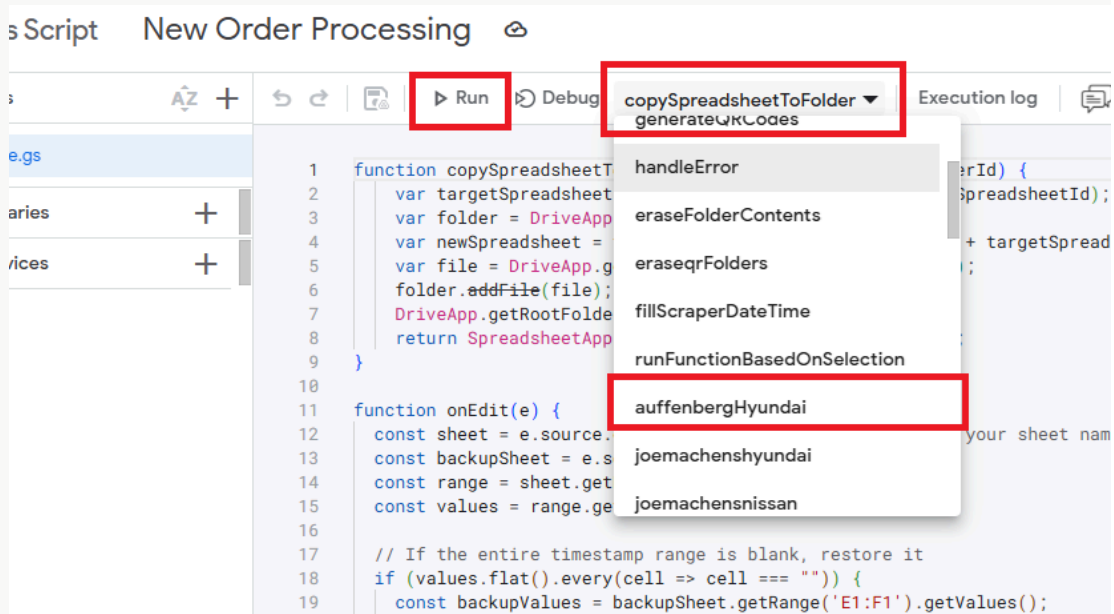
s Script New Order Processing

s

e.gs

aries

vices

Run Debug copySpreadsheetToFolder Execution log

generateQRCodes
handleError
eraseFolderContents
eraseqrFolders
fillScraperDateTime
runFunctionBasedOnSelection
auffenbergHyundai
joemachenshyundai
joemachensnissan

1 function copySpreadsheetT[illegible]erId) {
2 var targetSpreadsheet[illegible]SpreadsheetId);
3 var folder = DriveApp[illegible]
4 var newSpreadsheet = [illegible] + targetSpread
5 var file = DriveApp.g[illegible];
6 folder.addFile(file);
7 DriveApp.getRootFolde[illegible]
8 return SpreadsheetApp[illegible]
9 }
10
11 function onEdit(e) {
12 const sheet = e.source.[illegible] your sheet nam
13 const backupSheet = e.s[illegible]
14 const range = sheet.get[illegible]
15 const values = range.ge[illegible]
16
17 // If the entire timestamp range is blank, restore it
18 if (values.flat().every(cell => cell === "")) {
19 const backupValues = backupSheet.getRange('E1:F1').getValues();